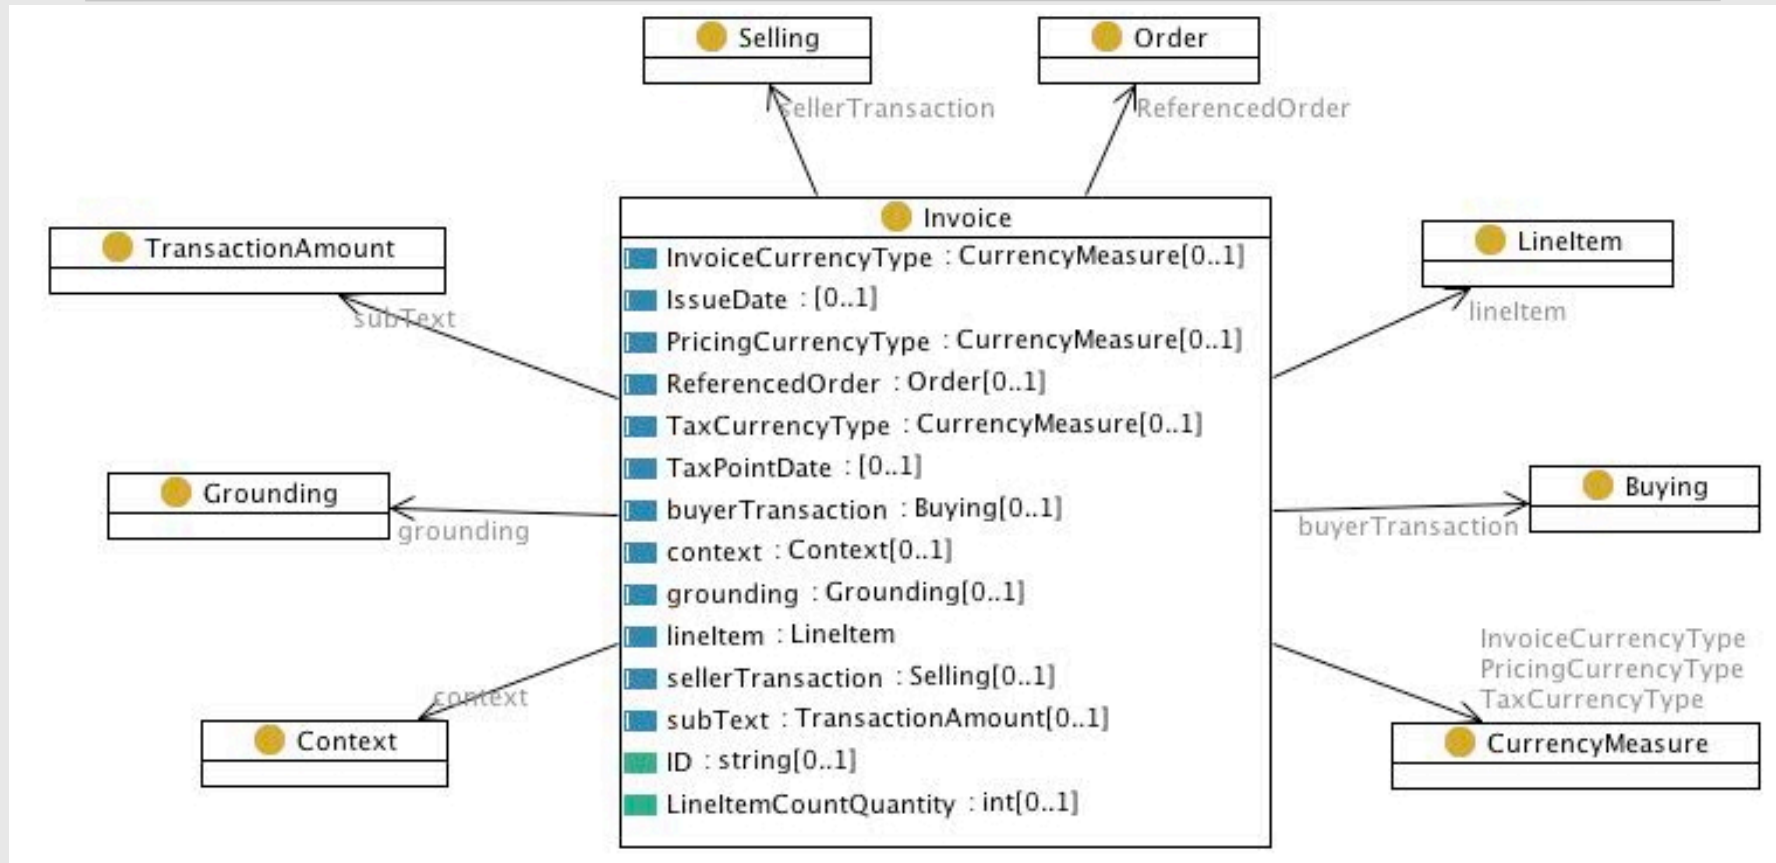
Selling

Order

sellerTransaction

ReferencedOrder

TransactionAmount

subText

Invoice
InvoiceCurrencyType : CurrencyMeasure[0..1]
IssueDate : [0..1]
PricingCurrencyType : CurrencyMeasure[0..1]
ReferencedOrder : Order[0..1]
TaxCurrencyType : CurrencyMeasure[0..1]
TaxPointDate : [0..1]
buyerTransaction : Buying[0..1]
context : Context[0..1]
grounding : Grounding[0..1]
lineItem : LineItem
sellerTransaction : Selling[0..1]
subText : TransactionAmount[0..1]
ID : string[0..1]
LineItemCountQuantity : int[0..1]

LineItem

lineItem

Grounding

grounding

Buying

buyerTransaction

InvoiceCurrencyType
PricingCurrencyType
TaxCurrencyType

context

Context

CurrencyMeasure